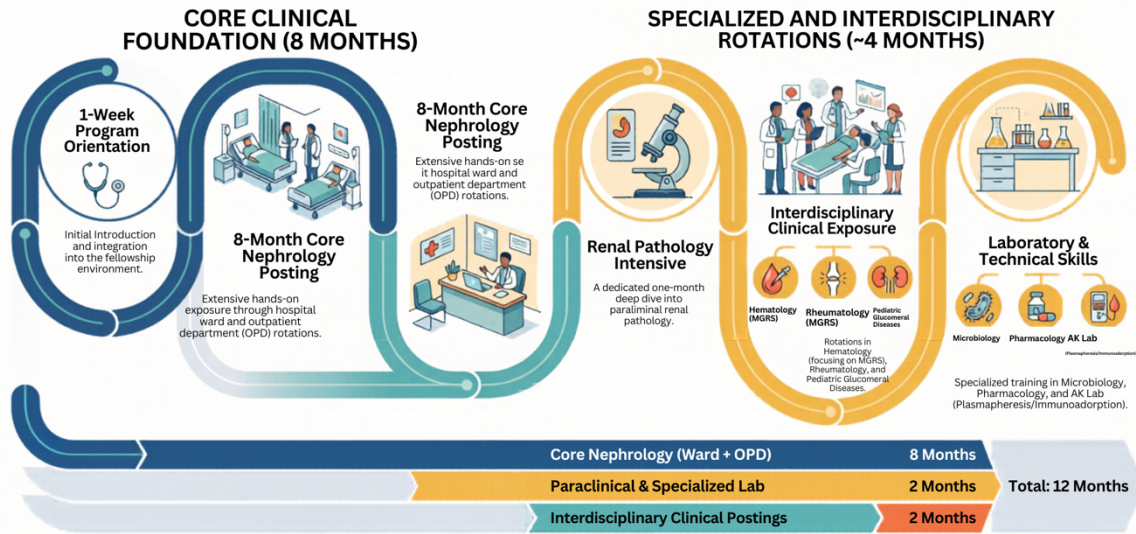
CORE CLINICAL FOUNDATION (8 MONTHS)

SPECIALIZED AND INTERDISCIPLINARY ROTATIONS (~4 MONTHS)

1-Week Program Orientation

Initial Introduction and integration into the fellowship environment.

8-Month Core Nephrology Posting

Extensive hands-on exposure through hospital ward and outpatient department (OPD) rotations.

8-Month Core Nephrology Posting

Extensive hands-on se it hospital ward and outpatient department (OPD) rotations.

Renal Pathology Intensive

A dedicated one-month deep dive into paraliminal renal pathology.

Interdisciplinary Clinical Exposure

Hematology (MGRS)

Rheumatology (MGRS)

Pediatric Glucomeral Diseases

Rotations in Hematology (focusing on MGRS), Rheumatology, and Pediatric Glucomeral Diseases.

Laboratory & Technical Skills

Microbiology

Pharmacology

AK Lab

(Plasmapheresis/Immunoadorption)

Specialized training in Microbiology, Pharmacology, and AK Lab (Plasmapheresis/Immunoadorption).

Core Nephrology (Ward + OPD) 8 Months

Paraclinical & Specialized Lab 2 Months

Interdisciplinary Clinical Postings 2 Months

Total: 12 Months